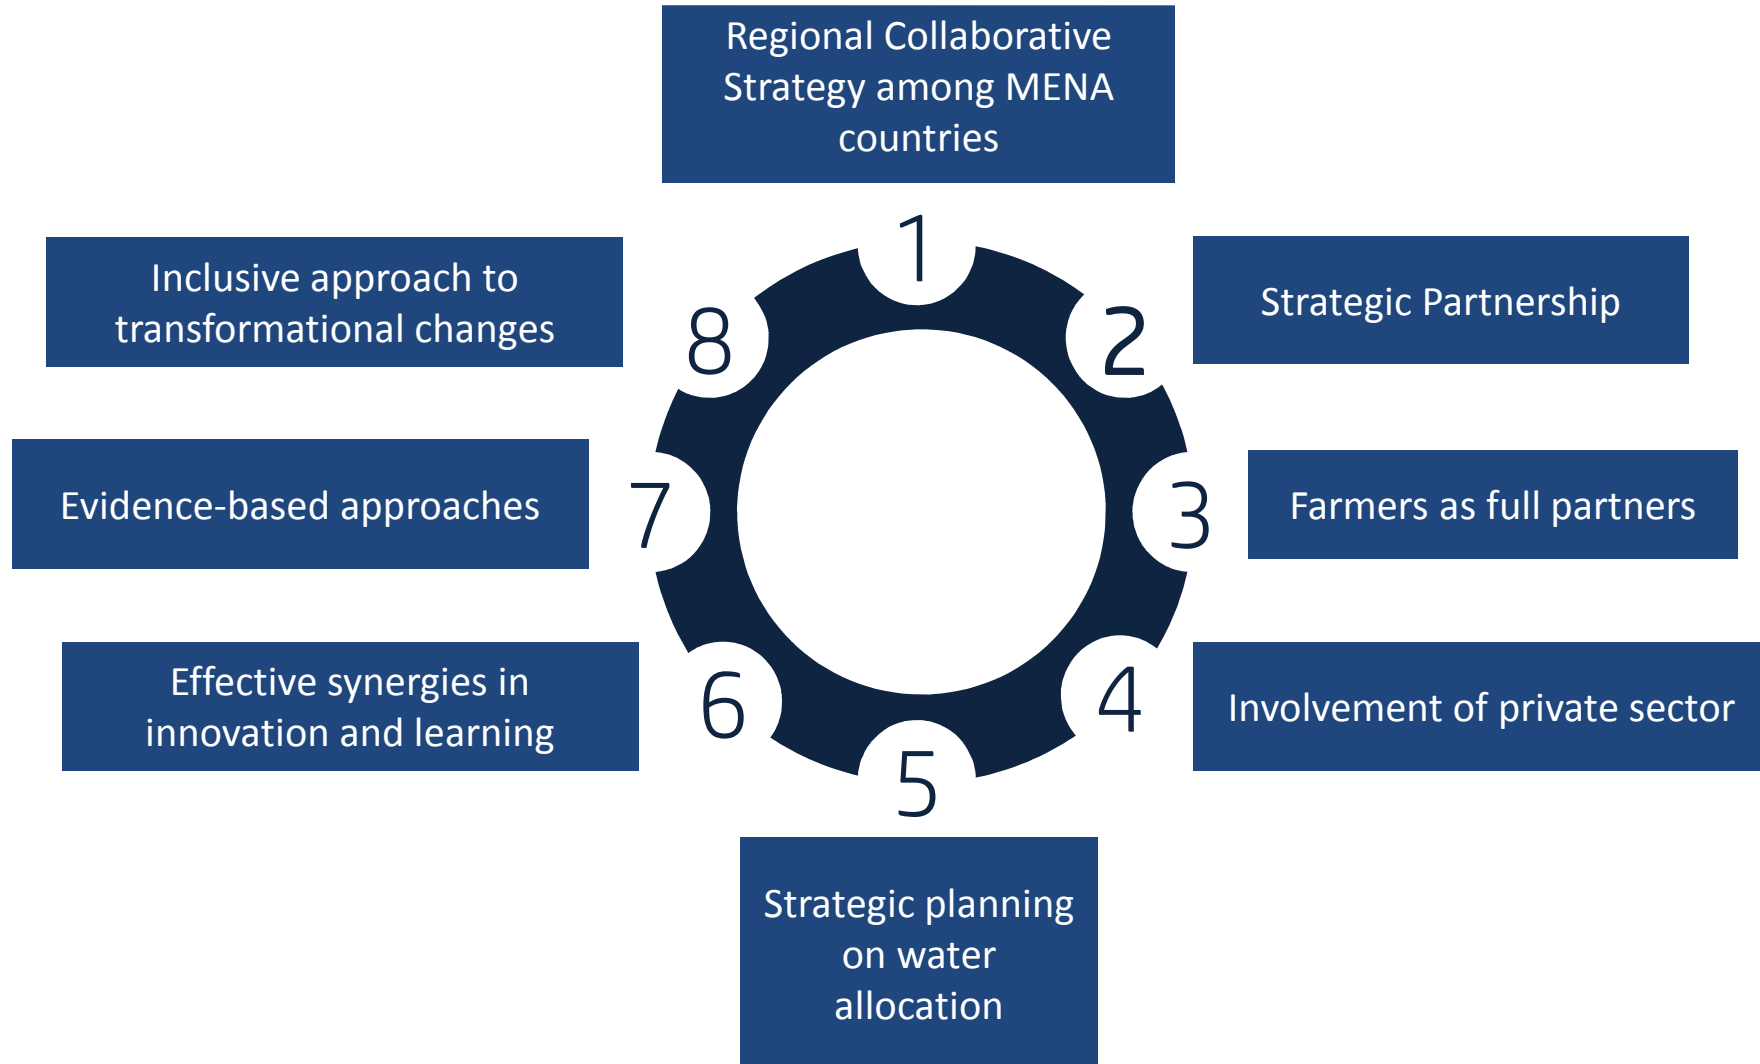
Regional Collaborative Strategy among MENA countries

1

Strategic Partnership

2

Farmers as full partners

3

Involvement of private sector

4

Strategic planning on water allocation

5

Effective synergies in innovation and learning

6

Evidence-based approaches

7

Inclusive approach to transformational changes

8